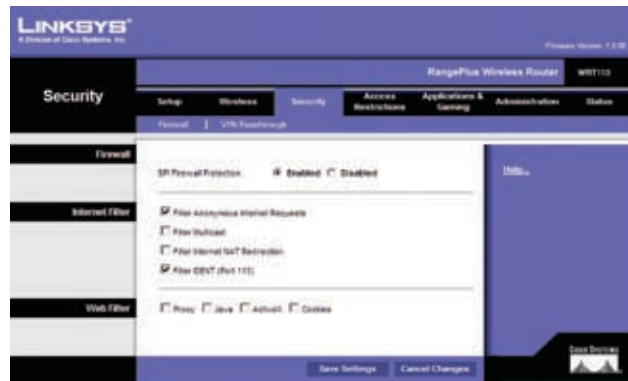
LINKSYS®
A Division of Cisco Systems, Inc.

Firmware Version: 1.0.00

RangePlus Wireless Router WRT110

Security

Setup | Wireless | Security | Access Restrictions | Applications & Gaming | Administration | Status

Firewall | VPN Passthrough

Firewall

SPI Firewall Protection ◉ Enabled ○ Disabled

Help...

Internet Filter

☑ Filter Anonymous Internet Requests

☐ Filter Multicast

☐ Filter Internet NAT Redirection

☑ Filter IDENT (Port 113)

Web Filter

☐ Proxy ☐ Java ☐ ActiveX ☐ Cookies

Save Settings | Cancel Changes

Cisco Systems